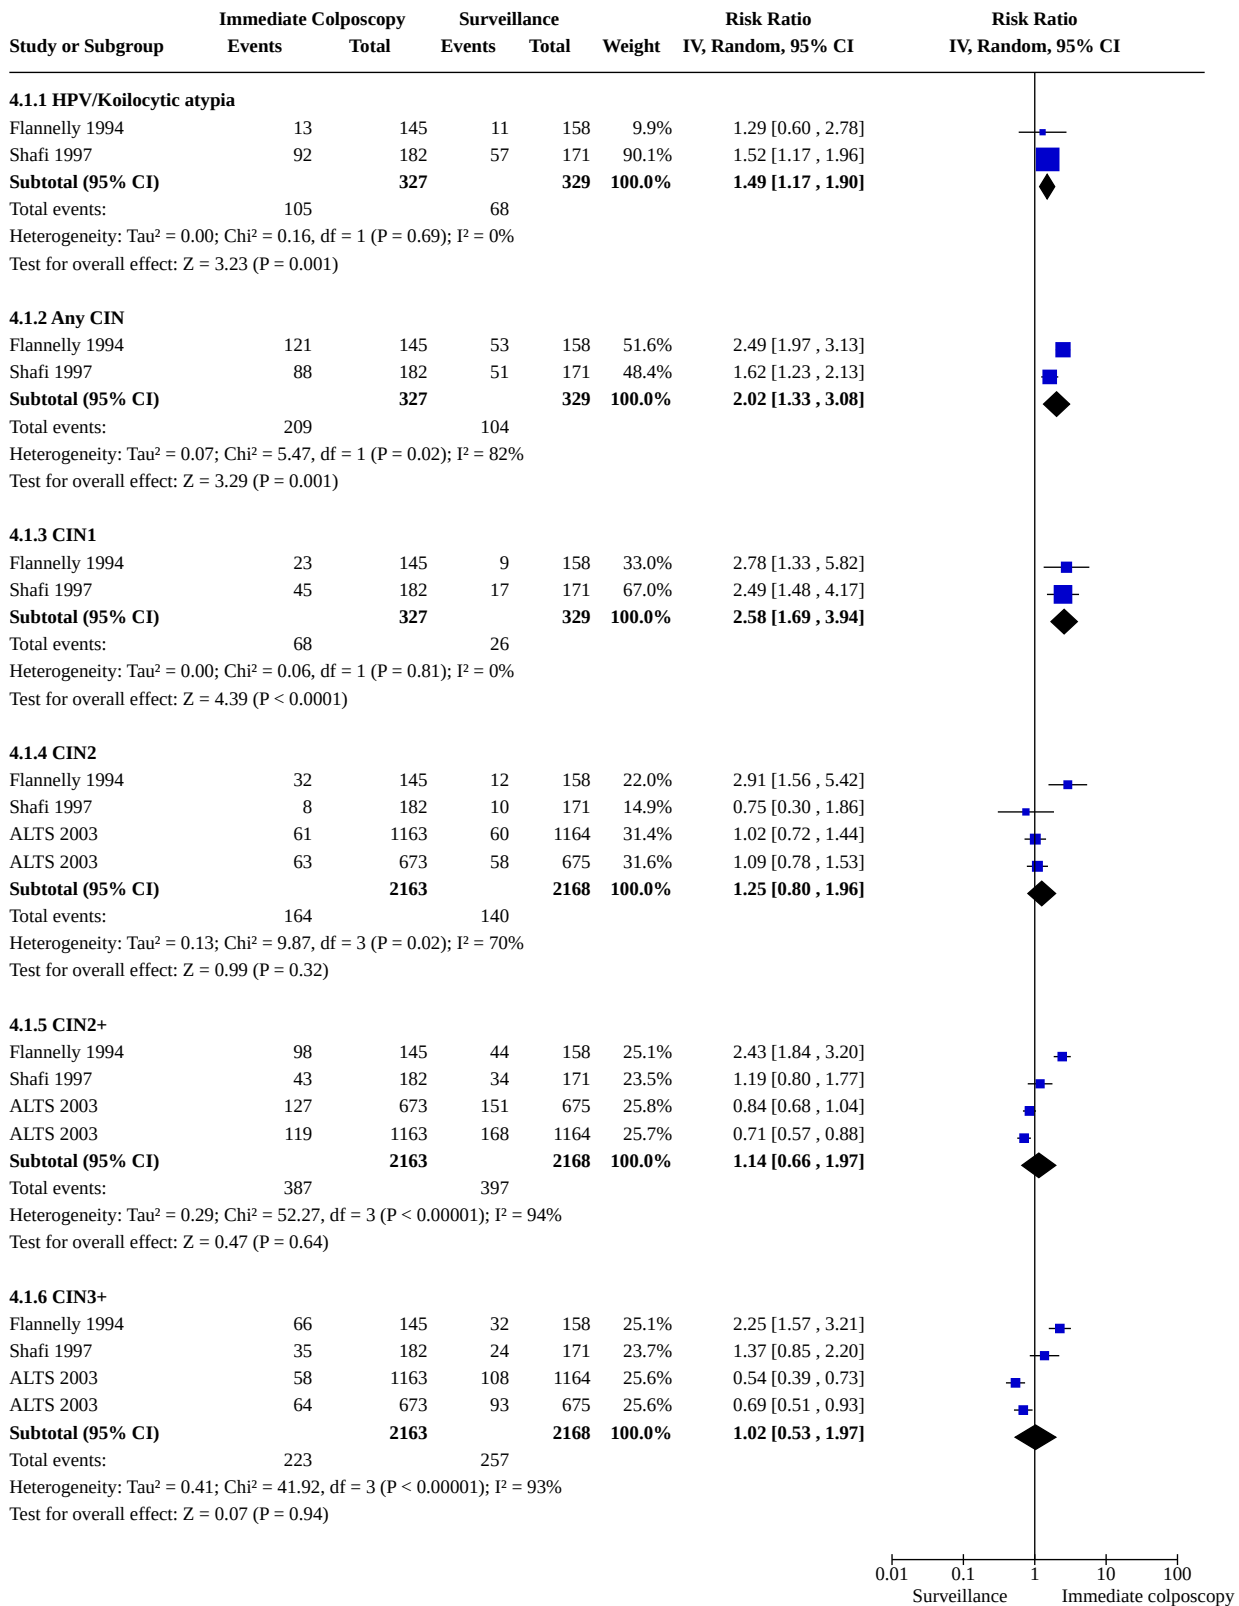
| Study or Subgroup | Immediate Colposcopy Events | Immediate Colposcopy Total | Surveillance Events | Surveillance Total | Weight | Risk Ratio IV, Random, 95% CI |
|---|---|---|---|---|---|---|
| **4.1.1 HPV/Koilocytic atypia** | | | | | | |
| Flannelly 1994 | 13 | 145 | 11 | 158 | 9.9% | 1.29 [0.60 , 2.78] |
| Shafi 1997 | 92 | 182 | 57 | 171 | 90.1% | 1.52 [1.17 , 1.96] |
| **Subtotal (95% CI)** | | **327** | | **329** | **100.0%** | **1.49 [1.17 , 1.90]** |
| Total events: | 105 | | 68 | | | |
| Heterogeneity: Tau² = 0.00; Chi² = 0.16, df = 1 (P = 0.69); I² = 0% | | | | | | |
| Test for overall effect: Z = 3.23 (P = 0.001) | | | | | | |
| **4.1.2 Any CIN** | | | | | | |
| Flannelly 1994 | 121 | 145 | 53 | 158 | 51.6% | 2.49 [1.97 , 3.13] |
| Shafi 1997 | 88 | 182 | 51 | 171 | 48.4% | 1.62 [1.23 , 2.13] |
| **Subtotal (95% CI)** | | **327** | | **329** | **100.0%** | **2.02 [1.33 , 3.08]** |
| Total events: | 209 | | 104 | | | |
| Heterogeneity: Tau² = 0.07; Chi² = 5.47, df = 1 (P = 0.02); I² = 82% | | | | | | |
| Test for overall effect: Z = 3.29 (P = 0.001) | | | | | | |
| **4.1.3 CIN1** | | | | | | |
| Flannelly 1994 | 23 | 145 | 9 | 158 | 33.0% | 2.78 [1.33 , 5.82] |
| Shafi 1997 | 45 | 182 | 17 | 171 | 67.0% | 2.49 [1.48 , 4.17] |
| **Subtotal (95% CI)** | | **327** | | **329** | **100.0%** | **2.58 [1.69 , 3.94]** |
| Total events: | 68 | | 26 | | | |
| Heterogeneity: Tau² = 0.00; Chi² = 0.06, df = 1 (P = 0.81); I² = 0% | | | | | | |
| Test for overall effect: Z = 4.39 (P < 0.0001) | | | | | | |
| **4.1.4 CIN2** | | | | | | |
| Flannelly 1994 | 32 | 145 | 12 | 158 | 22.0% | 2.91 [1.56 , 5.42] |
| Shafi 1997 | 8 | 182 | 10 | 171 | 14.9% | 0.75 [0.30 , 1.86] |
| ALTS 2003 | 61 | 1163 | 60 | 1164 | 31.4% | 1.02 [0.72 , 1.44] |
| ALTS 2003 | 63 | 673 | 58 | 675 | 31.6% | 1.09 [0.78 , 1.53] |
| **Subtotal (95% CI)** | | **2163** | | **2168** | **100.0%** | **1.25 [0.80 , 1.96]** |
| Total events: | 164 | | 140 | | | |
| Heterogeneity: Tau² = 0.13; Chi² = 9.87, df = 3 (P = 0.02); I² = 70% | | | | | | |
| Test for overall effect: Z = 0.99 (P = 0.32) | | | | | | |
| **4.1.5 CIN2+** | | | | | | |
| Flannelly 1994 | 98 | 145 | 44 | 158 | 25.1% | 2.43 [1.84 , 3.20] |
| Shafi 1997 | 43 | 182 | 34 | 171 | 23.5% | 1.19 [0.80 , 1.77] |
| ALTS 2003 | 127 | 673 | 151 | 675 | 25.8% | 0.84 [0.68 , 1.04] |
| ALTS 2003 | 119 | 1163 | 168 | 1164 | 25.7% | 0.71 [0.57 , 0.88] |
| **Subtotal (95% CI)** | | **2163** | | **2168** | **100.0%** | **1.14 [0.66 , 1.97]** |
| Total events: | 387 | | 397 | | | |
| Heterogeneity: Tau² = 0.29; Chi² = 52.27, df = 3 (P < 0.00001); I² = 94% | | | | | | |
| Test for overall effect: Z = 0.47 (P = 0.64) | | | | | | |
| **4.1.6 CIN3+** | | | | | | |
| Flannelly 1994 | 66 | 145 | 32 | 158 | 25.1% | 2.25 [1.57 , 3.21] |
| Shafi 1997 | 35 | 182 | 24 | 171 | 23.7% | 1.37 [0.85 , 2.20] |
| ALTS 2003 | 58 | 1163 | 108 | 1164 | 25.6% | 0.54 [0.39 , 0.73] |
| ALTS 2003 | 64 | 673 | 93 | 675 | 25.6% | 0.69 [0.51 , 0.93] |
| **Subtotal (95% CI)** | | **2163** | | **2168** | **100.0%** | **1.02 [0.53 , 1.97]** |
| Total events: | 223 | | 257 | | | |
| Heterogeneity: Tau² = 0.41; Chi² = 41.92, df = 3 (P < 0.00001); I² = 93% | | | | | | |
| Test for overall effect: Z = 0.07 (P = 0.94) | | | | | | |

Risk Ratio
IV, Random, 95% CI

0.01 0.1 1 10 100
Surveillance Immediate colposcopy